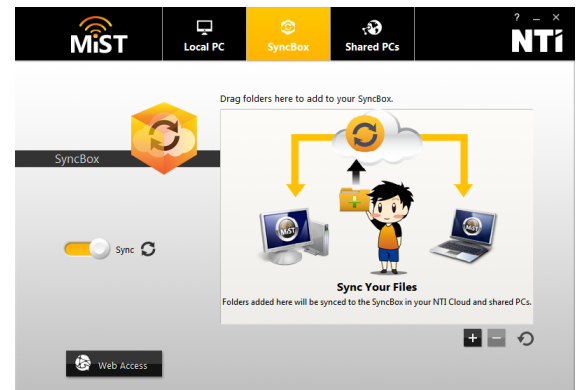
MiST

Local PC

SyncBox

Shared PCs

? _ ✕

NTI

SyncBox

Drag folders here to add to your SyncBox.

MiST

MiST

Sync Your Files

Folders added here will be synced to the SyncBox in your NTI Cloud and shared PCs.

Sync

Web Access